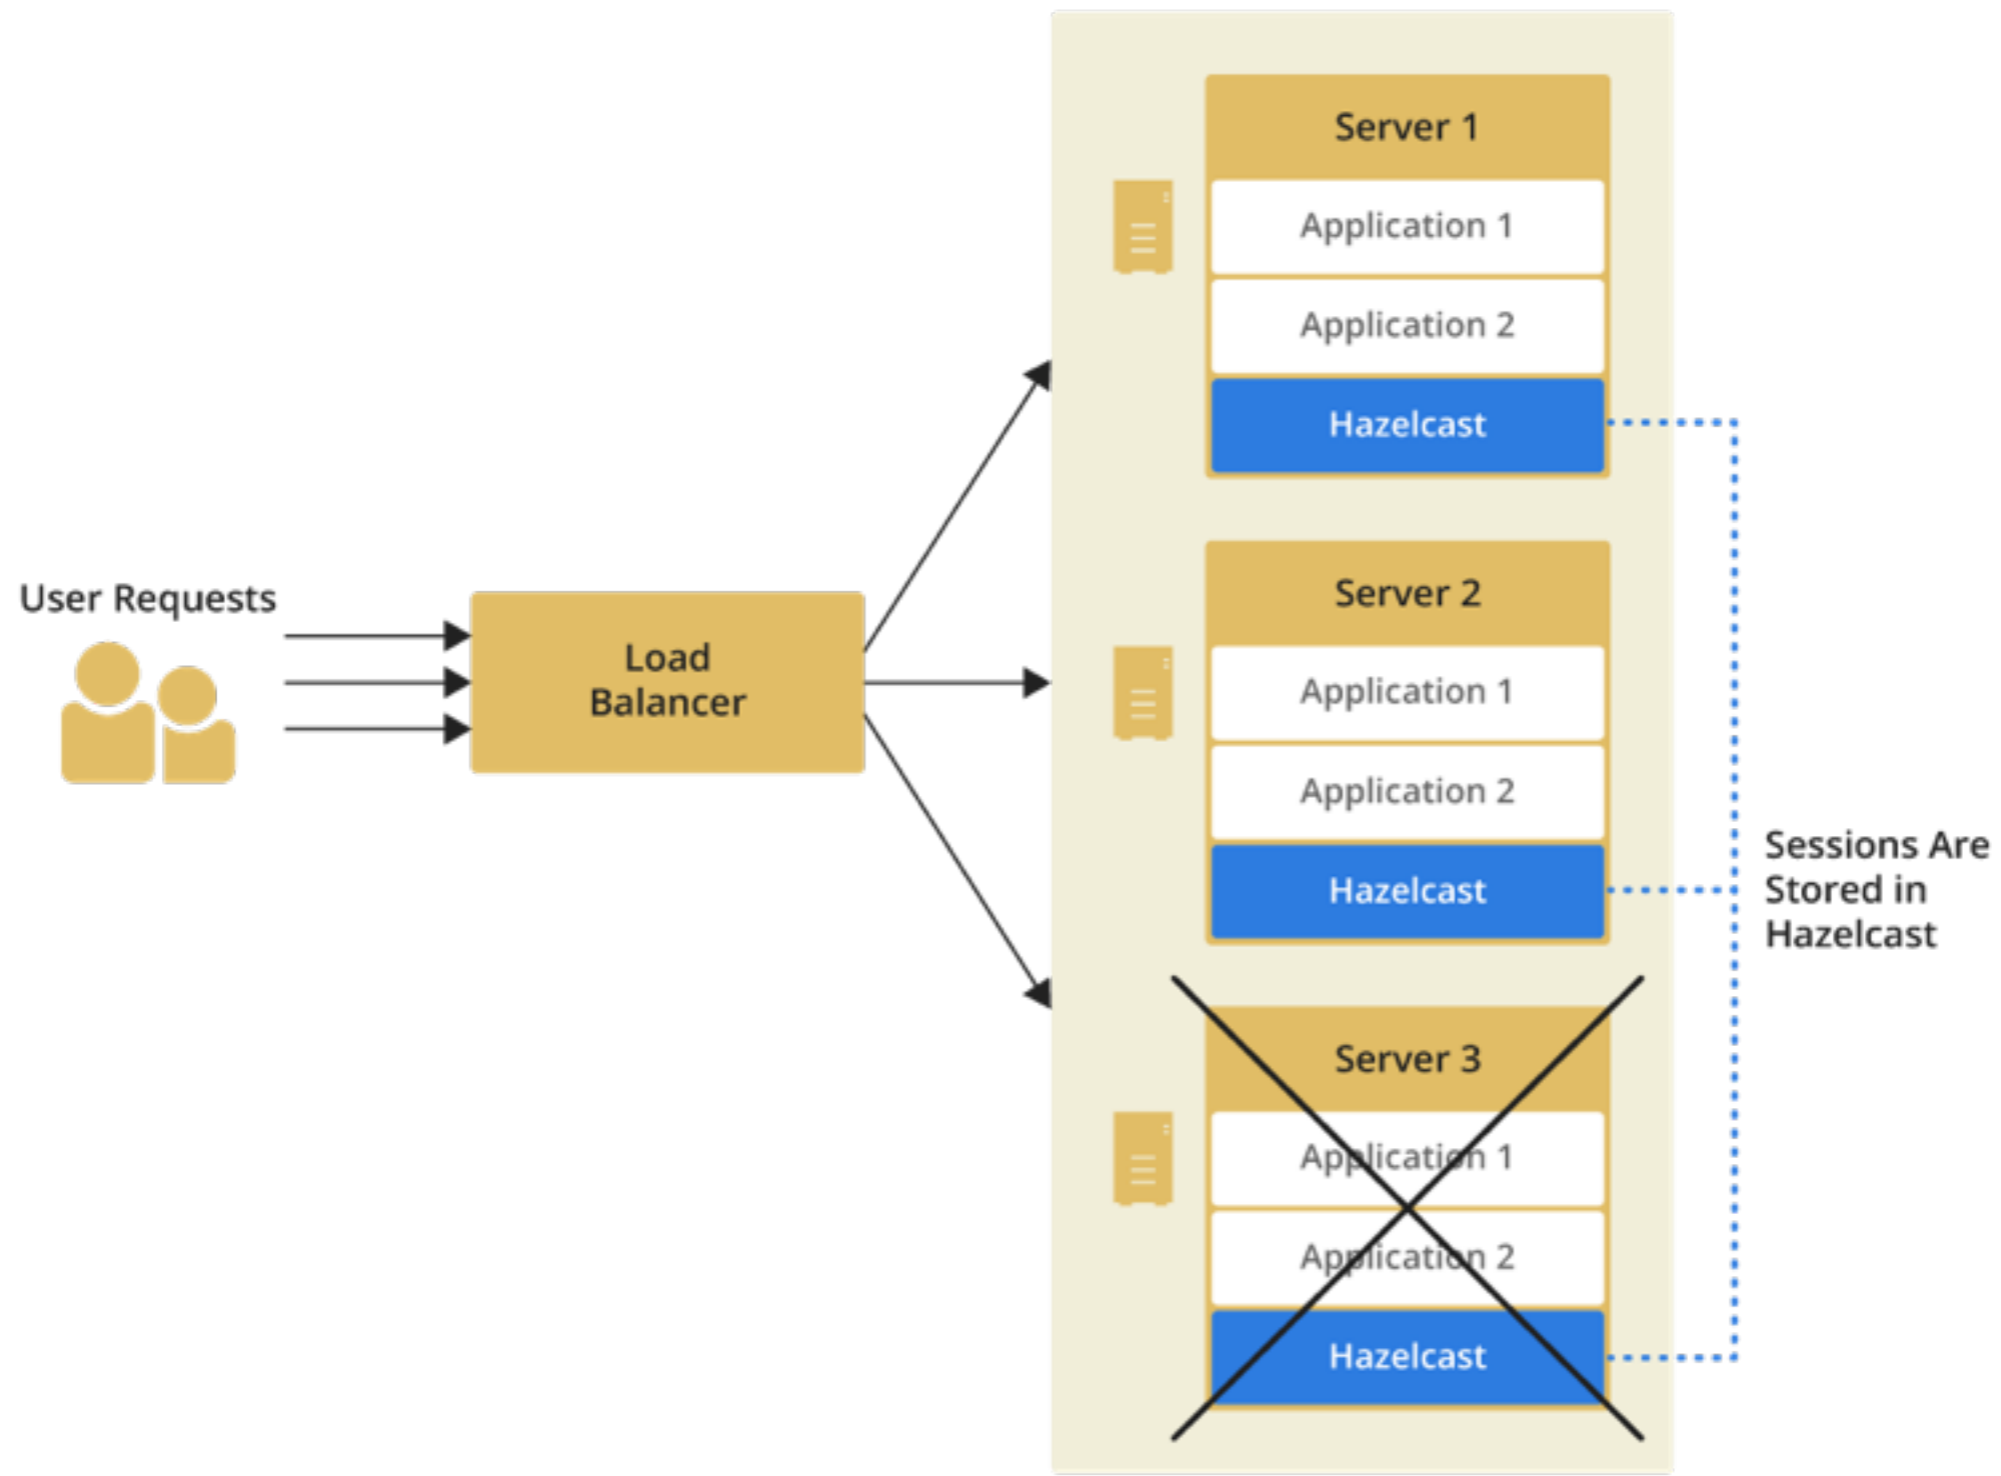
User Requests

Load Balancer

Server 1

Application 1

Application 2

Hazelcast

Server 2

Application 1

Application 2

Hazelcast

Server 3

Application 1

Application 2

Hazelcast

Sessions Are Stored in Hazelcast